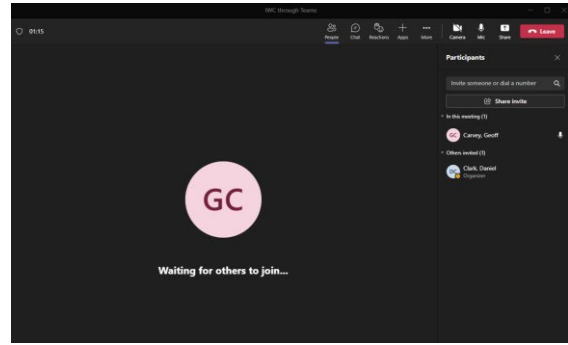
SMC through Teams

01:15

People Chat Reactions Apps More Camera Mic Share Leave

Participants

Invite someone or dial a number

Share invite

In this meeting (1)

GC Carvey, Geoff

Others invited (1)

Clark, Daniel
Organizer

GC

Waiting for others to join...